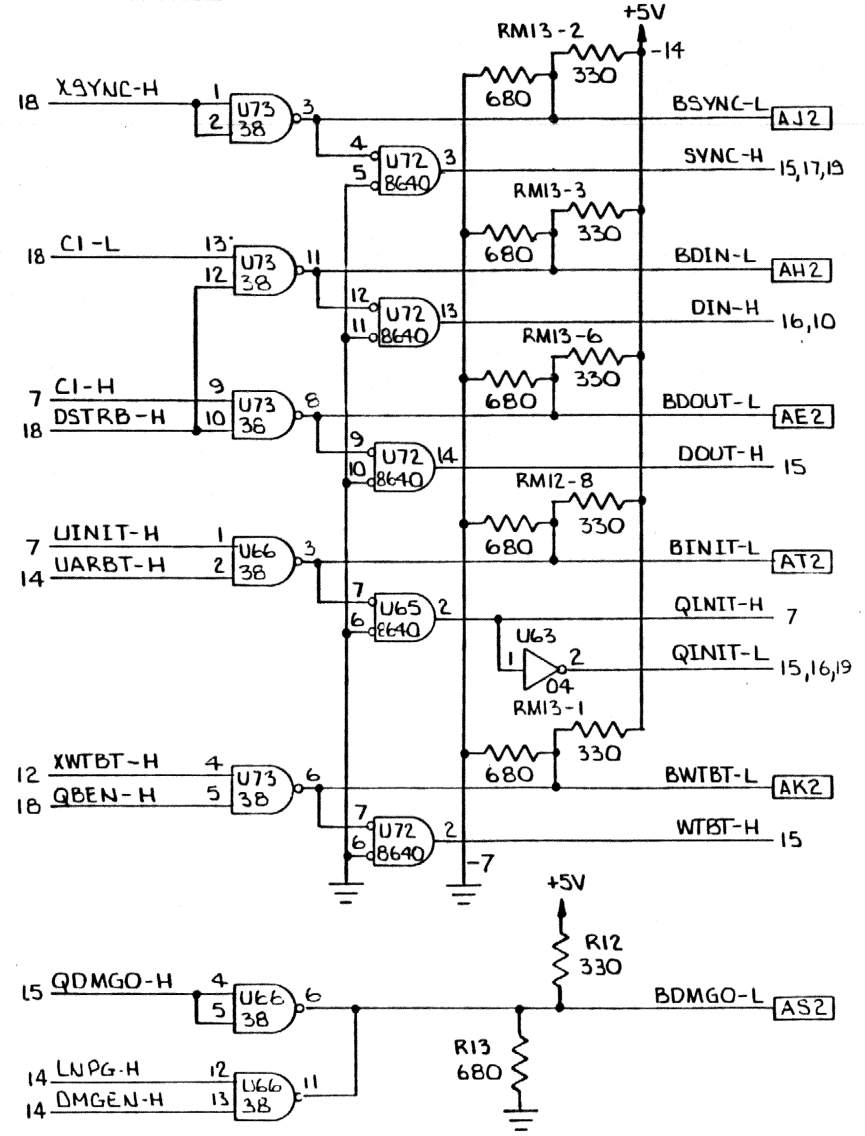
+5V
RM13-2
-14
330
680
18 X9YNC-H
1
2
U73
38
3
BSYNC-L
AJ2
4
5
U72
8640
3
SYNC-H
15,17,19
RM13-3
330
680
18 CI-L
13
12
U73
38
11
BDIN-L
AH2
12
11
U72
8640
13
DIN-H
16,10
RM13-6
330
680
7 CI-H
18 DSTRB-H
9
10
U73
36
8
BDOUT-L
AE2
9
10
U72
8640
14
DOUT-H
15
RM12-8
330
680
7 UINIT-H
14 UARBT-H
1
2
U66
38
3
BINIT-L
AT2
7
6
U65
8640
2
QINIT-H
7
U63
1
2
04
QINIT-L
15,16,19
RM13-1
330
680
12 XWTBT-H
18 QBEN-H
4
5
U73
38
6
BWTBT-L
AK2
7
6
U72
8640
2
WTBT-H
15
-7
+5V
R12
330
15 QDMGO-H
4
5
U66
38
6
BDMGO-L
AS2
R13
680
14 LNPG-H
14 DMGEN-H
12
13
U66
38
11